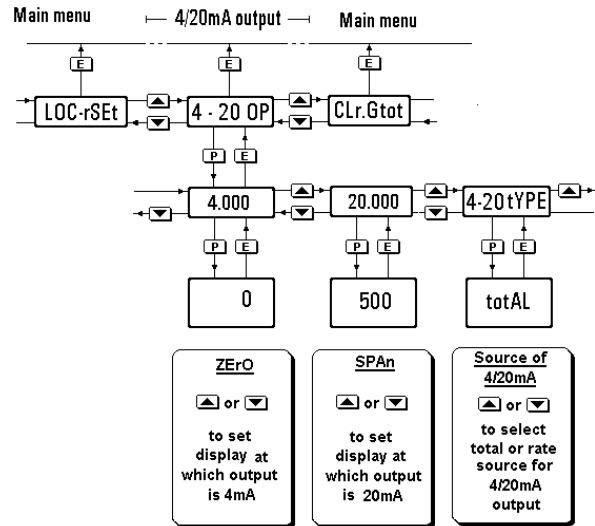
Main menu

4/20mA output

Main menu

E

E

E

LOC-rSEt

4 - 20 OP

CLr.Gtot

P

E

4.000

20.000

4-20tYPE

P

E

P

E

P

E

0

500

totAL

ZErO

▲ or ▼

to set display at which output is 4mA

SPAn

▲ or ▼

to set display at which output is 20mA

Source of 4/20mA

▲ or ▼

to select total or rate source for 4/20mA output